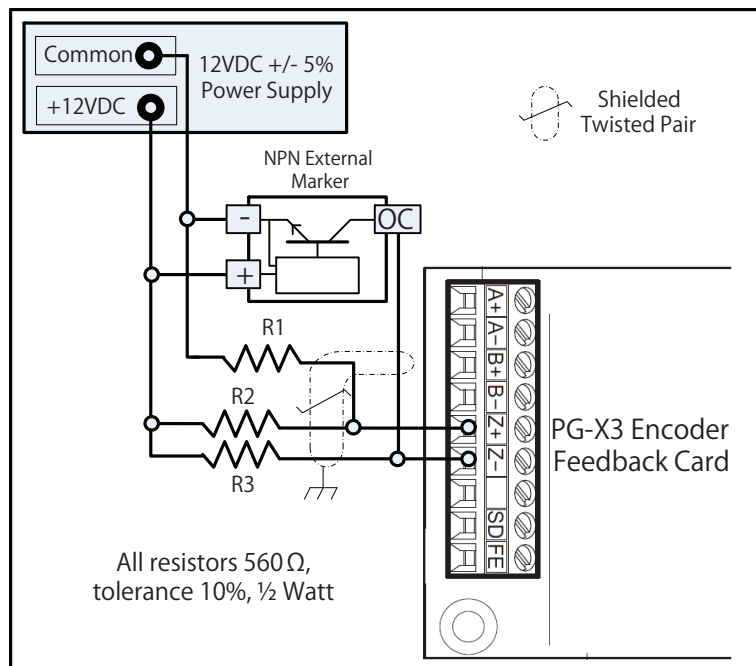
Common

+12VDC

12VDC +/- 5%
Power Supply

Shielded
Twisted Pair

NPN External
Marker

-

+

OC

R1

R2

R3

A+
A–
B+
B–
Z+
Z–
SD
FE

PG-X3 Encoder
Feedback Card

All resistors 560 Ω,
tolerance 10%, ½ Watt